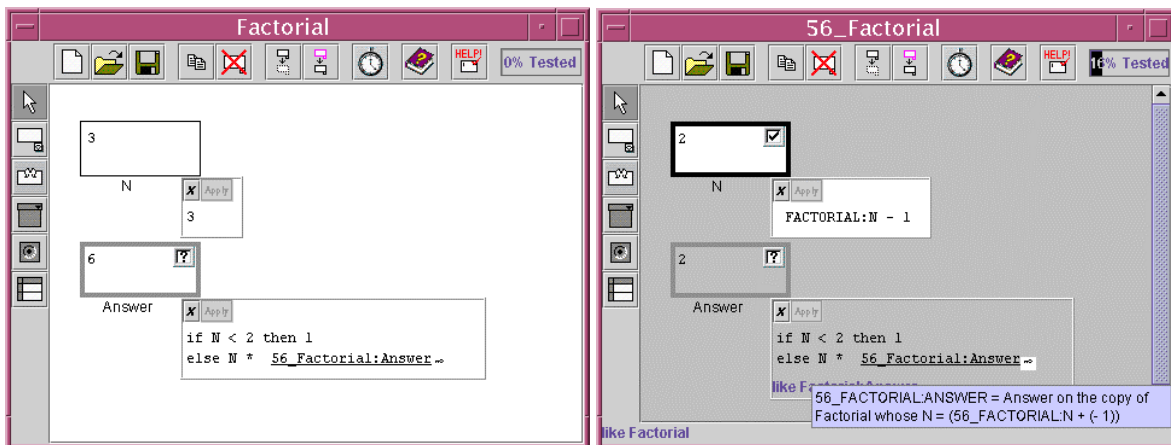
Factorial

HELP!

0% Tested

3

N

X Apply

3

6

?

Answer

X Apply

if N < 2 then 1
else N * 56_Factorial:Answer

56_Factorial

HELP!

16% Tested

2

N

X Apply

FACTORIAL:N - 1

2

?

Answer

X Apply

if N < 2 then 1
else N * 56_Factorial:Answer

like Factorial:Answer

56_FACTORIAL:ANSWER = Answer on the copy of Factorial whose N = (56_FACTORIAL:N + (- 1))

like Factorial